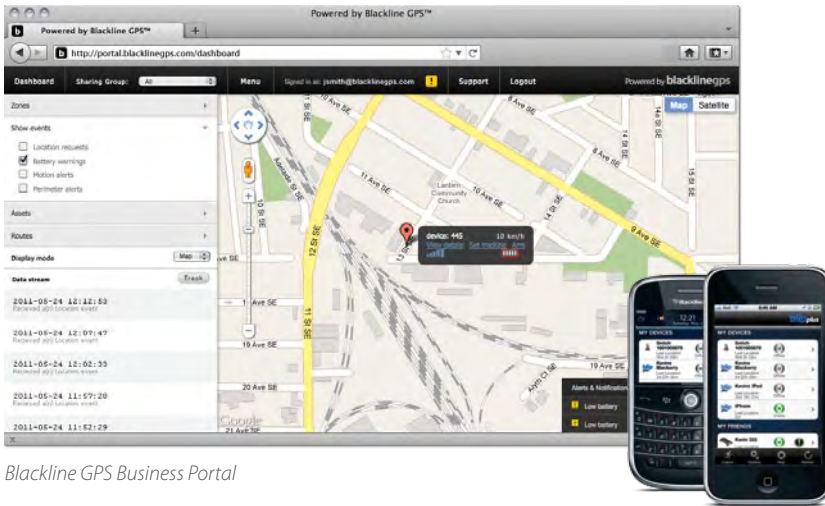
Powered by Blackline GPS™

Powered by Blackline GPS™

http://portal.blacklinegps.com/dashboard

Dashboard Sharing Group: All Menu Signed in as: jsmith@blacklinegps.com ! Support Logout Powered by blacklinegps

Zones

Show events

Location requests

Battery warnings

Motion alerts

Perimeter alerts

Assets

Routes

Display mode Map

Data stream Track

2011-05-24 12:12:53
Received a(n) Location event

2011-05-24 12:07:47
Received a(n) Location event

2011-05-24 12:02:33
Received a(n) Location event

2011-05-24 11:57:20
Received a(n) Location event

2011-05-24 11:52:29

Map Satellite

device: 445 10 km/h
View details Set tracking Arm

11 Ave SE

10 Ave SE

9 Ave SE

8 Ave SE

12 St SE

11 St SE

10 St SE

14 St SE

15 St SE

19 Ave SE

20 Ave SE

21 Ave SE

Lantern Community Church

Alerts & Notification

Low battery

Low battery

MY DEVICES

MY FRIENDS

Blackline GPS Business Portal